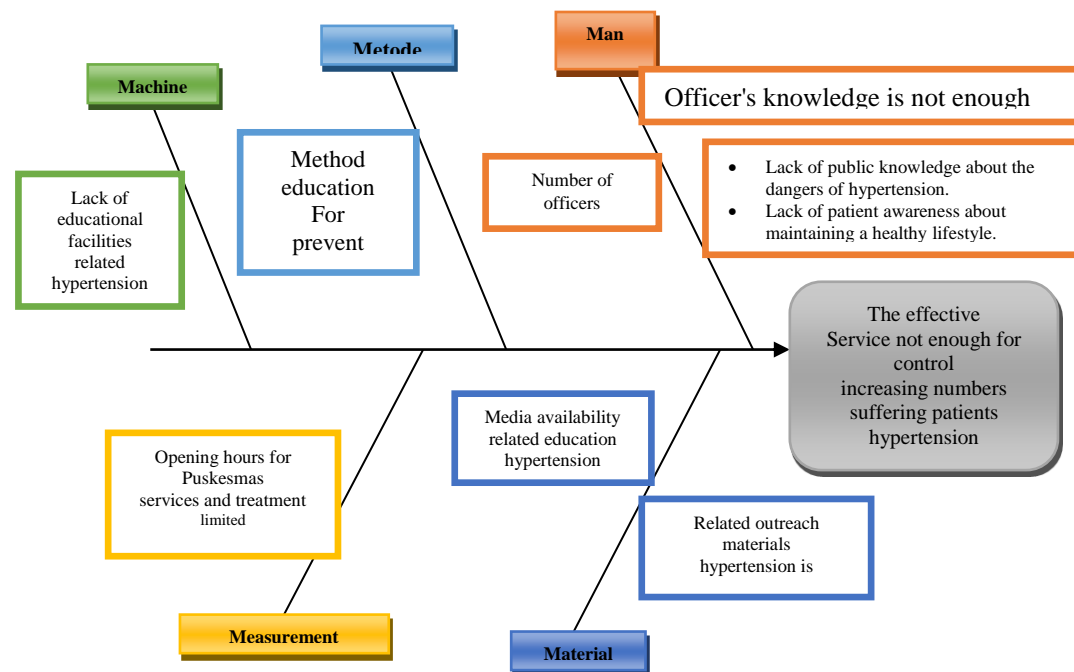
Metode

Man

Machine

Officer's knowledge is not enough

Method education For prevent

Number of officers

- Lack of public knowledge about the dangers of hypertension.
- Lack of patient awareness about maintaining a healthy lifestyle.

Lack of educational facilities related hypertension

The effective Service not enough for control increasing numbers suffering patients hypertension

Media availability related education hypertension

Opening hours for Puskesmas services and treatment limited

Related outreach materials hypertension is

Measurement

Material